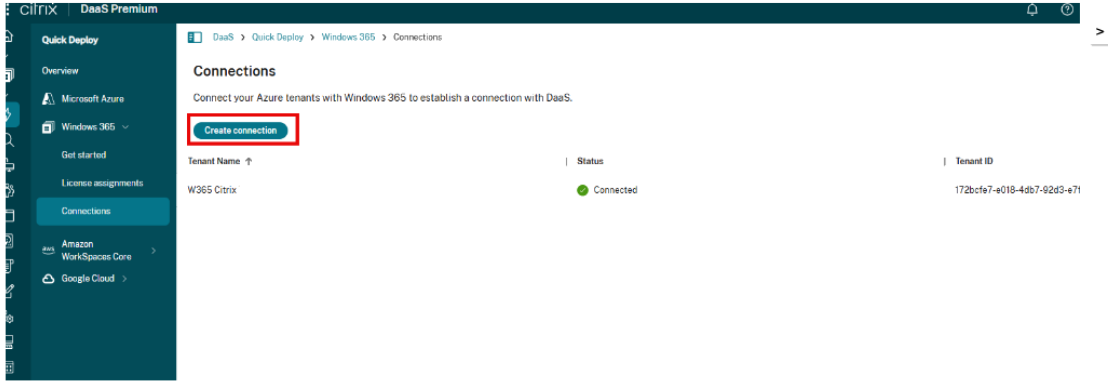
citrix | DaaS Premium

Quick Deploy

Overview

Microsoft Azure

Windows 365

Get started

License assignments

Connections

Amazon WorkSpaces Core

Google Cloud

DaaS > Quick Deploy > Windows 365 > Connections

Connections

Connect your Azure tenants with Windows 365 to establish a connection with DaaS.

Create connection

| Tenant Name ↑ | Status | Tenant ID |
|---|---|---|
| W365 Citrix | Connected | 172bcfe7-e018-4db7-92d3-e7f |

>